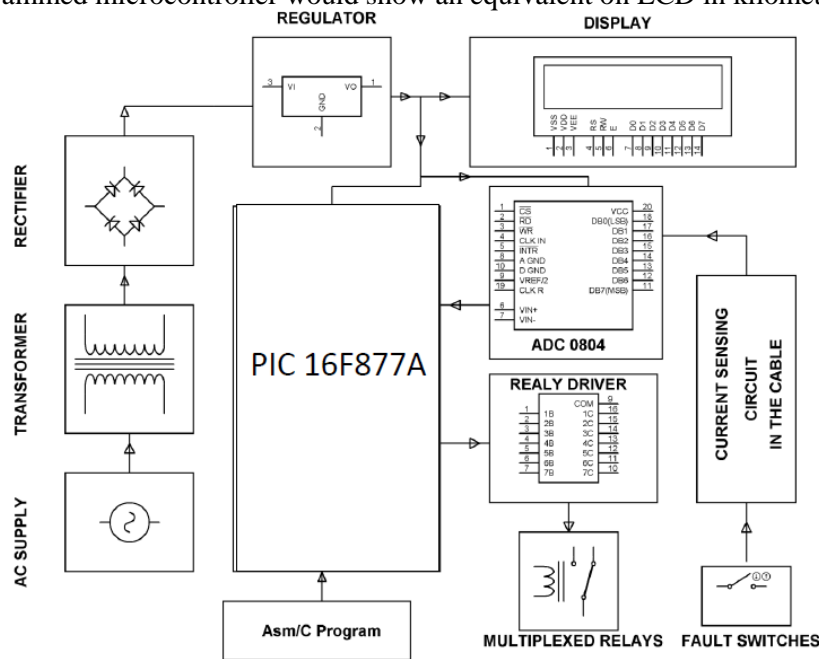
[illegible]rammed microcontroller would show an equivalent on LCD in kilomete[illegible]

REGULATOR

3 VI VO 1
GND
2

DISPLAY

VSS VDD VEE RS RW E D0 D1 D2 D3 D4 D5 D6 D7
1 2 3 4 5 6 7 8 9 10 11 12 13 14

RECTIFIER

TRANSFORMER

AC SUPPLY

PIC 16F877A

1 $\overline{CS}$ VCC 20
2 RD DB0(LSB) 18
3 WR DB1 17
4 CLK IN DB2 16
5 INTR DB3 15
8 A GND DB4 14
10 D GND DB5 13
9 VREF/2 DB6 12
19 CLK R DB7(MSB) 11
6 VIN+
7 VIN-

ADC 0804

REALY DRIVER

COM 9
1 1B 1C 16
2 2B 2C 15
3 3B 3C 14
4 4B 4C 13
5 5B 5C 12
6 6B 6C 11
7 7B 7C 10

CURRENT SENSING CIRCUIT IN THE CABLE

Asm/C Program

MULTIPLEXED RELAYS

FAULT SWITCHES